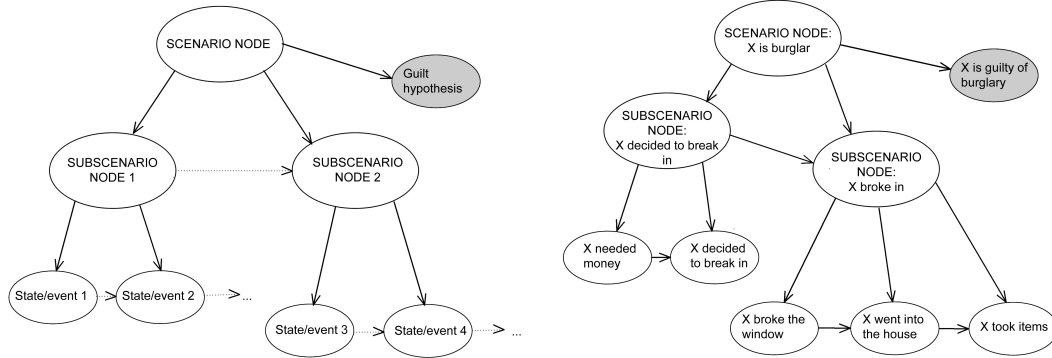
SCENARIO NODE

Guilt hypothesis

SUBSCENARIO NODE 1

SUBSCENARIO NODE 2

State/event 1

State/event 2

...

State/event 3

State/event 4

...

SCENARIO NODE: X is burglar

X is guilty of burglary

SUBSCENARIO NODE: X decided to break in

SUBSCENARIO NODE: X broke in

X needed money

X decided to break in

X broke the window

X went into the house

X took items